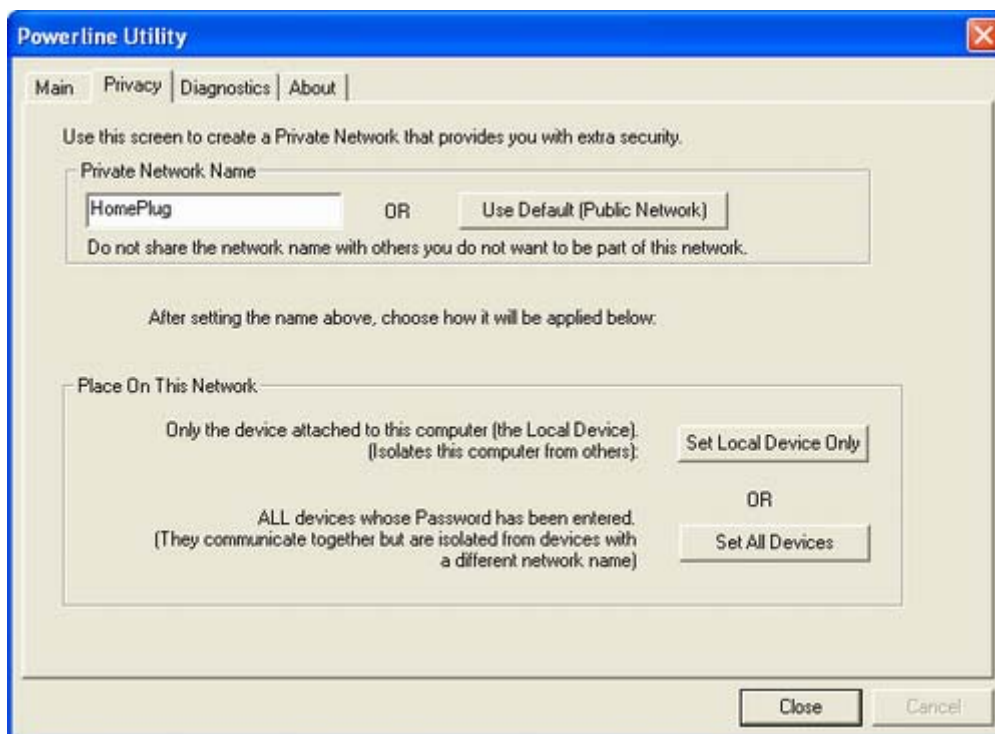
Powerline Utility

Main | Privacy | Diagnostics | About

Use this screen to create a Private Network that provides you with extra security.

Private Network Name

HomePlug

OR

Use Default (Public Network)

Do not share the network name with others you do not want to be part of this network.

After setting the name above, choose how it will be applied below:

Place On This Network

Only the device attached to this computer (the Local Device). (Isolates this computer from others):

Set Local Device Only

OR

ALL devices whose Password has been entered. (They communicate together but are isolated from devices with a different network name)

Set All Devices

Close

Cancel